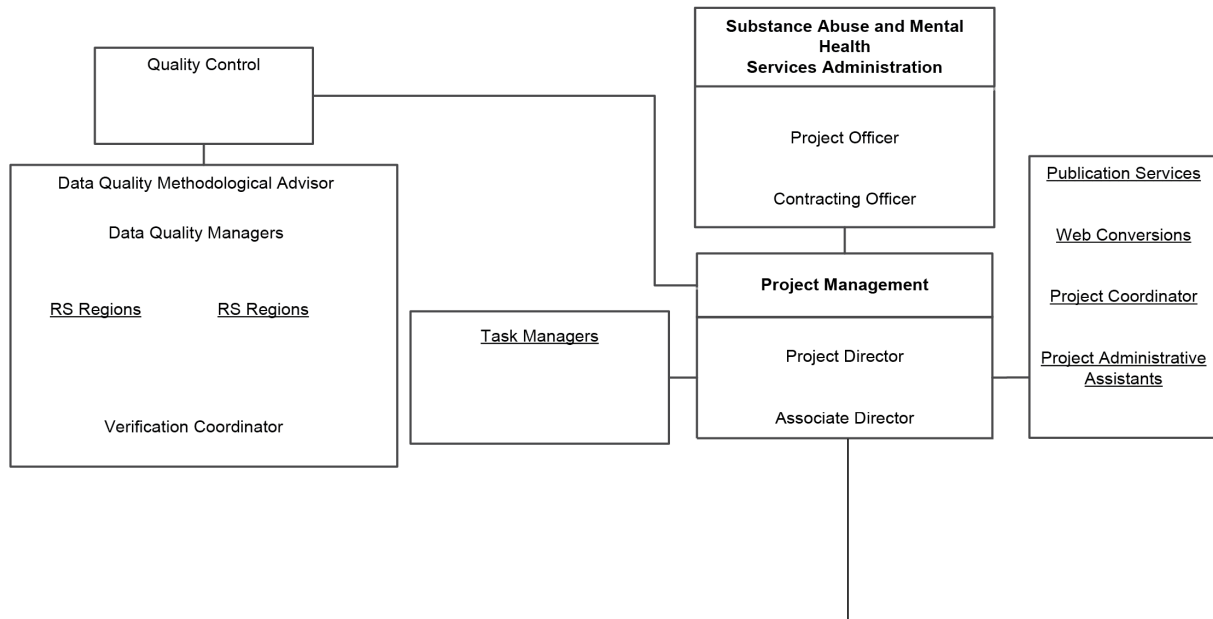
Substance Abuse and Mental Health Services Administration

Project Officer

Contracting Officer

Quality Control

Data Quality Methodological Advisor

Data Quality Managers

RS Regions

RS Regions

Verification Coordinator

Task Managers

Project Management

Project Director

Associate Director

Publication Services

Web Conversions

Project Coordinator

Project Administrative Assistants